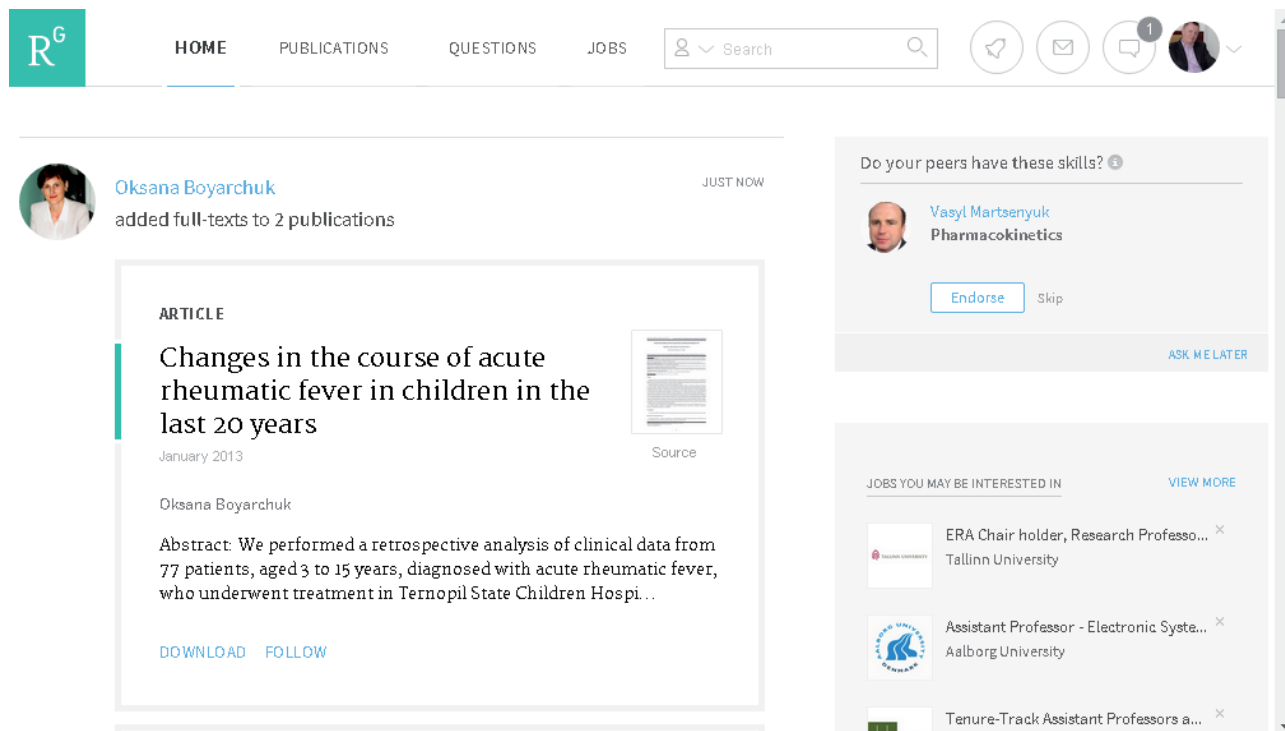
R^G

HOME PUBLICATIONS QUESTIONS JOBS

Search

1

Oksana Boyarchuk
added full-texts to 2 publications

JUST NOW

ARTICLE

Changes in the course of acute rheumatic fever in children in the last 20 years

January 2013

Source

Oksana Boyarchuk

Abstract: We performed a retrospective analysis of clinical data from 77 patients, aged 3 to 15 years, diagnosed with acute rheumatic fever, who underwent treatment in Ternopil State Children Hospi...

DOWNLOAD FOLLOW

Do your peers have these skills?

Vasyl Martsenyuk
Pharmacokinetics

Endorse Skip

ASK ME LATER

JOBS YOU MAY BE INTERESTED IN

VIEW MORE

ERA Chair holder, Research Professo...
Tallinn University

Assistant Professor - Electronic Syste...
Aalborg University

Tenure-Track Assistant Professors a...